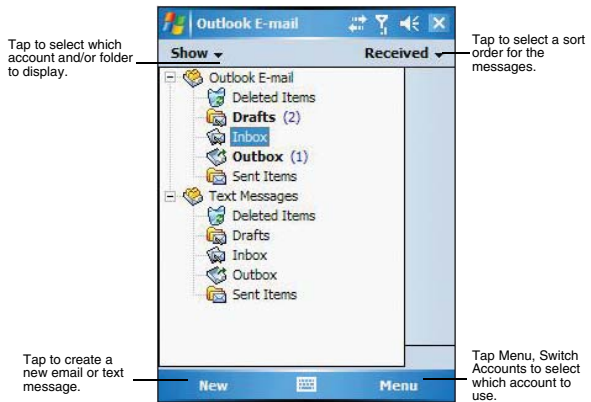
Outlook E-mail

Tap to select which account and/or folder to display.

Show

Received

Tap to select a sort order for the messages.

Outlook E-mail
Deleted Items
Drafts (2)
Inbox
Outbox (1)
Sent Items
Text Messages
Deleted Items
Drafts
Inbox
Outbox
Sent Items

Tap to create a new email or text message.

New

Menu

Tap Menu, Switch Accounts to select which account to use.